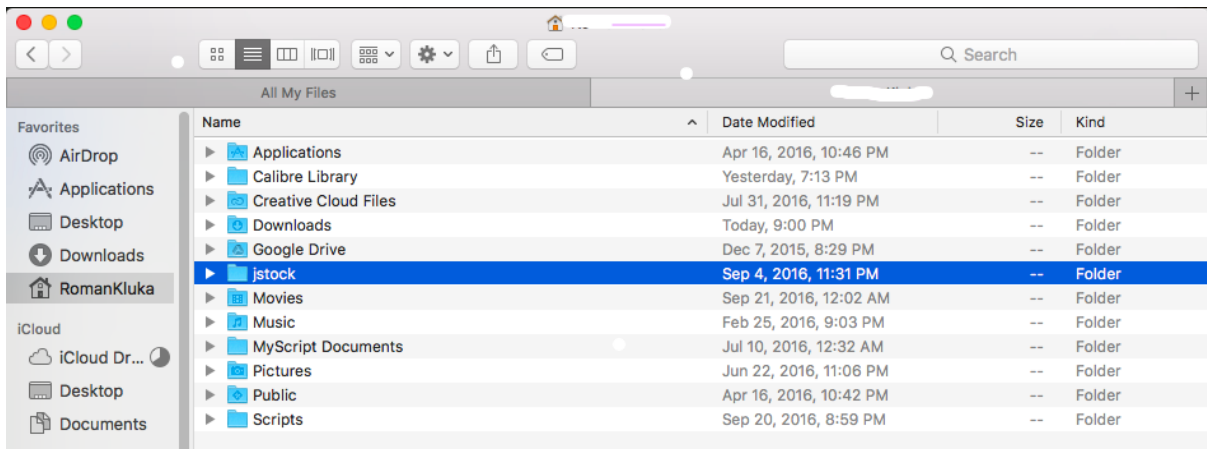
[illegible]

Search

All My Files

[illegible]

+

Favorites

AirDrop

Applications

Desktop

Downloads

RomanKluka

iCloud

iCloud Dr...

Desktop

Documents

| Name | Date Modified | Size | Kind |
|---|---|---|---|
| Applications | Apr 16, 2016, 10:46 PM | -- | Folder |
| Calibre Library | Yesterday, 7:13 PM | -- | Folder |
| Creative Cloud Files | Jul 31, 2016, 11:19 PM | -- | Folder |
| Downloads | Today, 9:00 PM | -- | Folder |
| Google Drive | Dec 7, 2015, 8:29 PM | -- | Folder |
| jstock | Sep 4, 2016, 11:31 PM | -- | Folder |
| Movies | Sep 21, 2016, 12:02 AM | -- | Folder |
| Music | Feb 25, 2016, 9:03 PM | -- | Folder |
| MyScript Documents | Jul 10, 2016, 12:32 AM | -- | Folder |
| Pictures | Jun 22, 2016, 11:06 PM | -- | Folder |
| Public | Apr 16, 2016, 10:42 PM | -- | Folder |
| Scripts | Sep 20, 2016, 8:59 PM | -- | Folder |